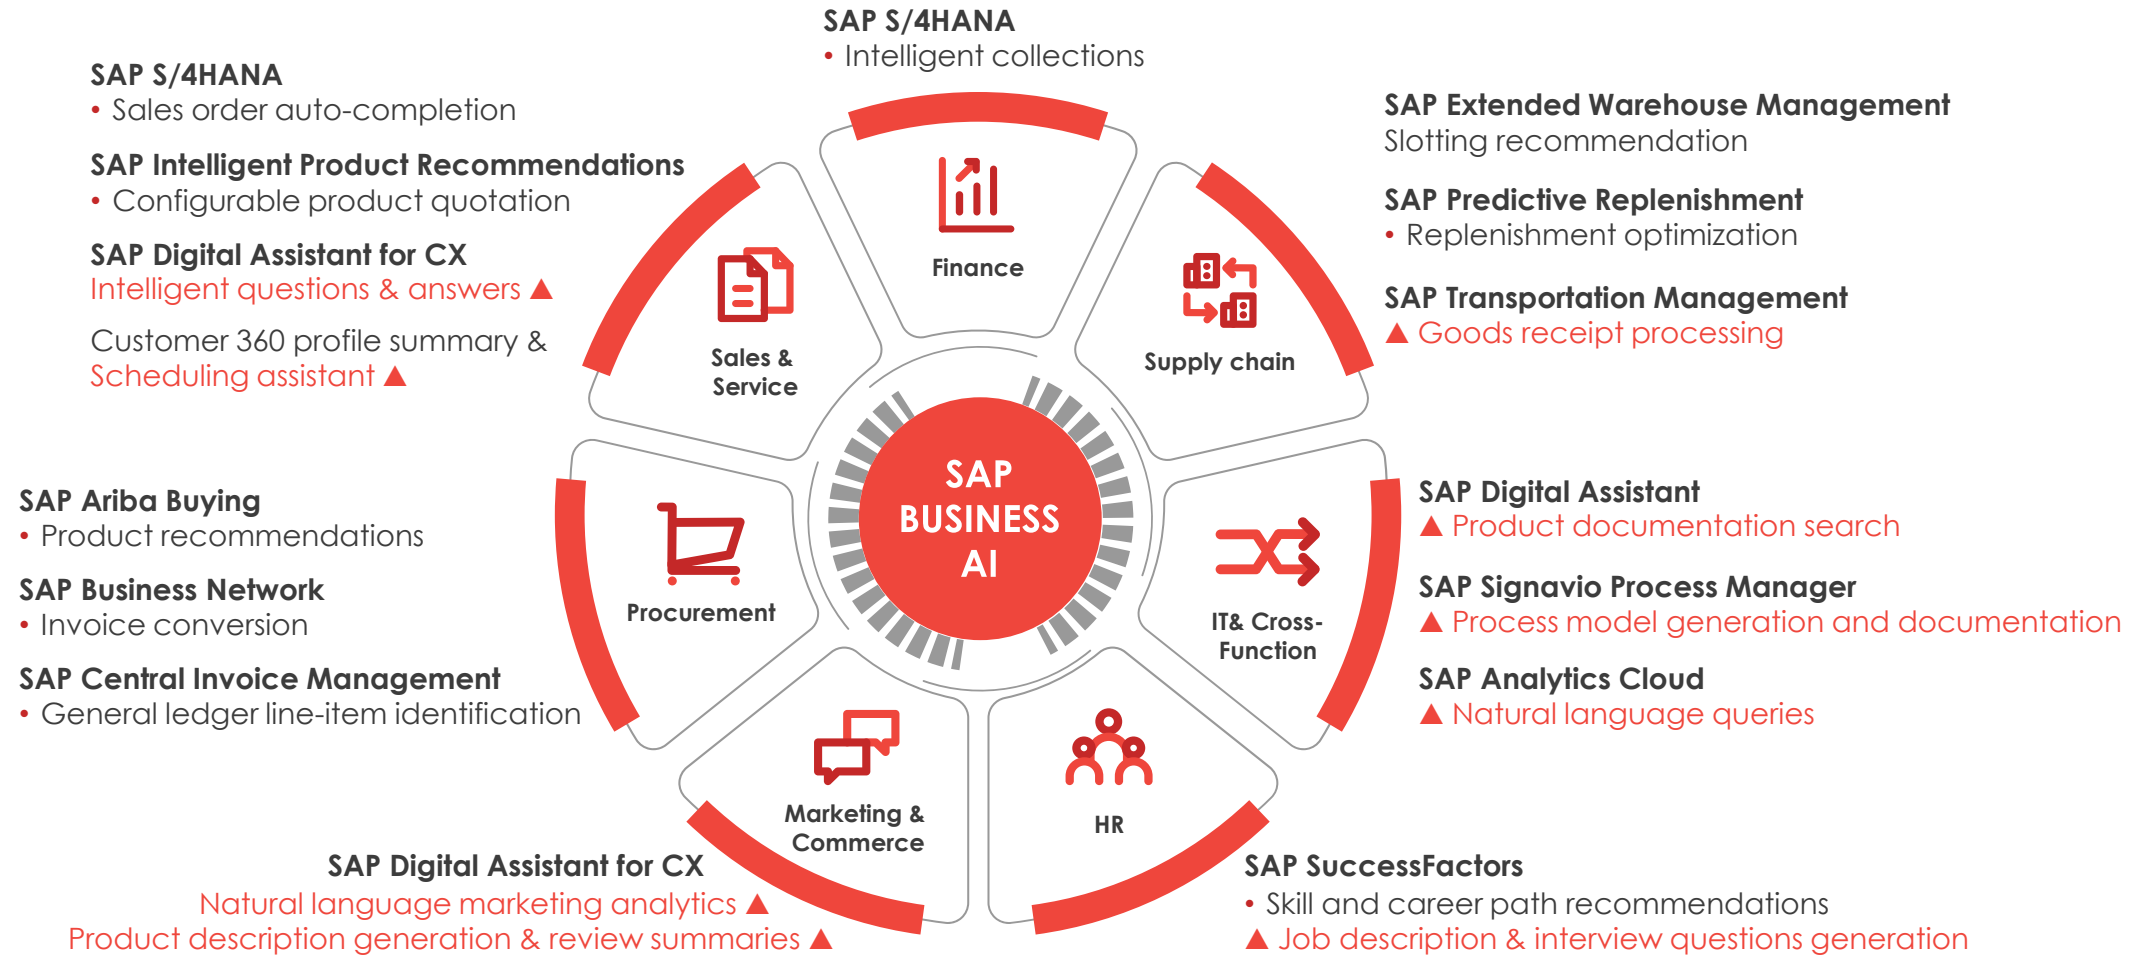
SAP S/4HANA
• Intelligent collections

SAP S/4HANA
• Sales order auto-completion

SAP Intelligent Product Recommendations
• Configurable product quotation

SAP Digital Assistant for CX
Intelligent questions & answers ▲

Customer 360 profile summary &
Scheduling assistant ▲

SAP Extended Warehouse Management
Slotting recommendation

SAP Predictive Replenishment
• Replenishment optimization

SAP Transportation Management
▲ Goods receipt processing

Finance

Sales & Service

Supply chain

SAP BUSINESS AI

Procurement

IT& Cross-Function

Marketing & Commerce

HR

SAP Ariba Buying
• Product recommendations

SAP Business Network
• Invoice conversion

SAP Central Invoice Management
• General ledger line-item identification

SAP Digital Assistant
▲ Product documentation search

SAP Signavio Process Manager
▲ Process model generation and documentation

SAP Analytics Cloud
▲ Natural language queries

SAP Digital Assistant for CX
Natural language marketing analytics ▲
Product description generation & review summaries ▲

SAP SuccessFactors
• Skill and career path recommendations
▲ Job description & interview questions generation